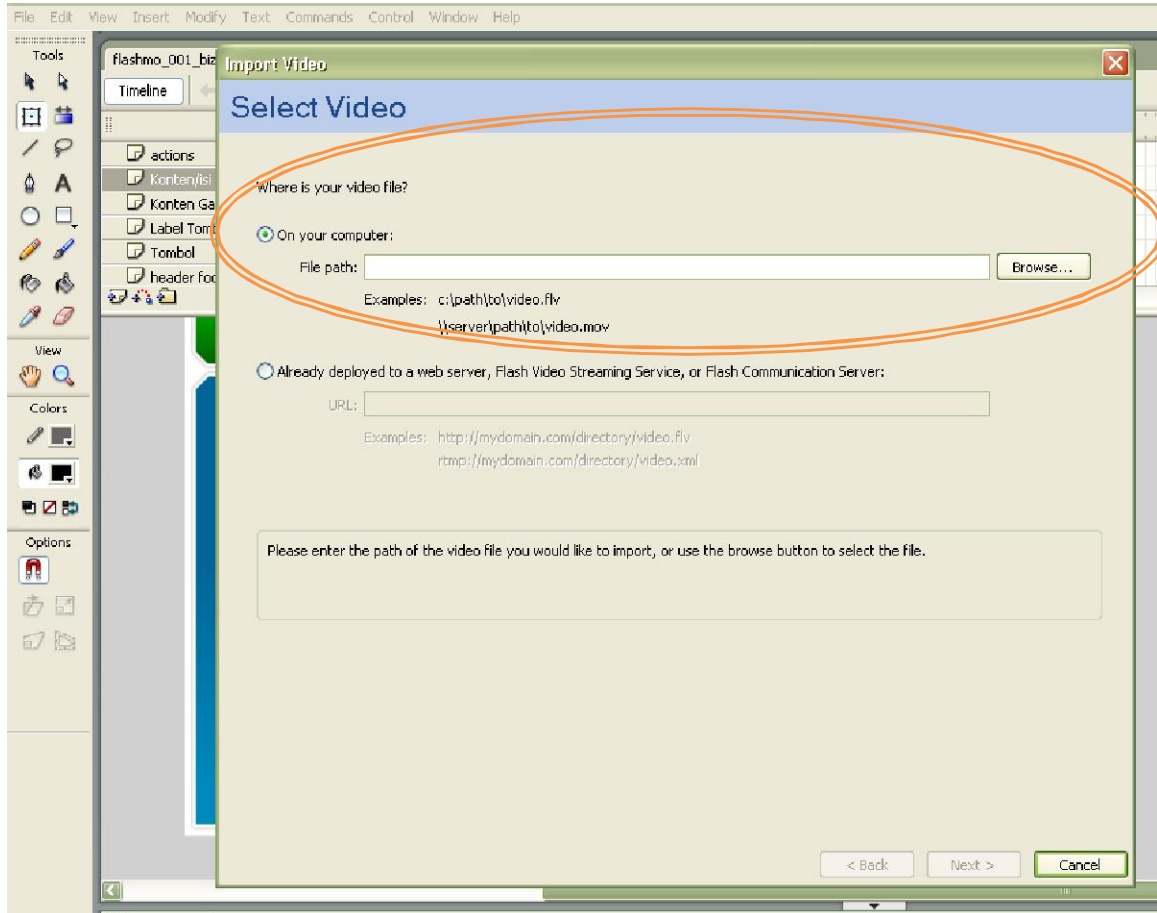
File Edit View Insert Modify Text Commands Control Window Help

Tools

View

Colors

Options

flashmo_001_biz

Timeline

actions
Konten/isi
Konten Ga
Label Tom
Tombol
header foo

Import Video

Select Video

Where is your video file?

On your computer:

File path:

Browse...

Examples: c:\path\to\video.flv
\\server\path\to\video.mov

Already deployed to a web server, Flash Video Streaming Service, or Flash Communication Server:

URL:

Examples: http://mydomain.com/directory/video.flv
rtmp://mydomain.com/directory/video.xml

Please enter the path of the video file you would like to import, or use the browse button to select the file.

< Back
Next >
Cancel